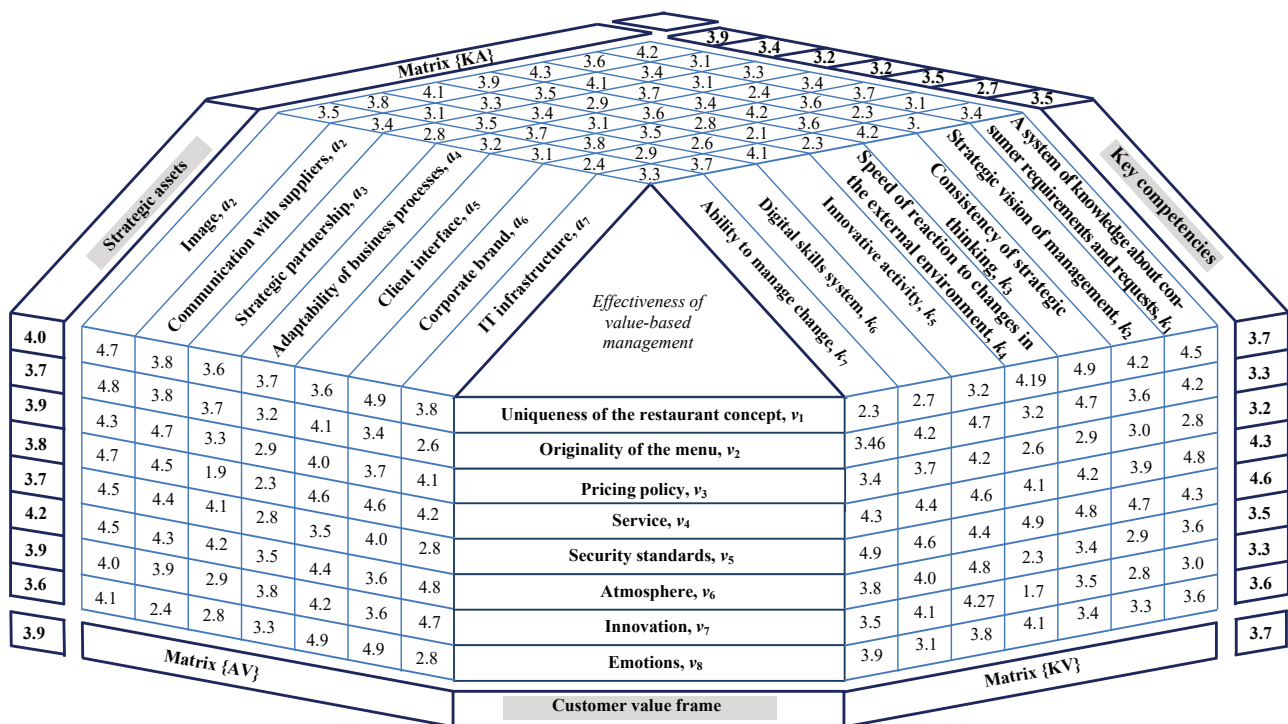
Matrix {KA}

3.9 3.4 3.2 3.2 3.5 2.7 3.5

4.2 3.6 3.1 4.3 3.4 3.3 3.9 4.1 3.1 3.4 4.1 3.5 3.7 2.4 3.7 3.8 3.3 2.9 3.4 3.6 3.1 3.5 3.5 3.4 3.6 4.2 2.3 3.4 3.1 3.5 3.1 2.8 3.6 4.2 2.8 3.7 3.5 2.1 3. 3.2 3.8 2.6 2.3 3.1 2.9 4.1 2.4 3.7 3.3

Strategic assets

Key competencies

Image, $a_2$

Communication with suppliers, $a_2$

Strategic partnership, $a_3$

Adaptability of business processes, $a_4$

Client interface, $a_5$

Corporate brand, $a_6$

IT infrastructure, $a_7$

Ability to manage change, $k_7$

Digital skills system, $k_6$

Innovative activity, $k_5$

Speed of reaction to changes in the external environment, $k_4$

Consistency of strategic thinking, $k_3$

Strategic vision of management, $k_2$

A system of knowledge about consumer requirements and requests, $k_1$

Effectiveness of value-based management

| | | | | | | | | | | | | | | | |
|---|---|---|---|---|---|---|---|---|---|---|---|---|---|---|---|
| 4.0 | 4.7 | 3.8 | 3.6 | 3.7 | 3.6 | 4.9 | 3.8 | Uniqueness of the restaurant concept, $v_1$ | 2.3 | 2.7 | 3.2 | 4.19 | 4.9 | 4.2 | 4.5 | 3.7 |
| 3.7 | 4.8 | 3.8 | 3.7 | 3.2 | 4.1 | 3.4 | 2.6 | Originality of the menu, $v_2$ | 3.46 | 4.2 | 4.7 | 3.2 | 4.7 | 3.6 | 4.2 | 3.3 |
| 3.9 | 4.3 | 4.7 | 3.3 | 2.9 | 4.0 | 3.7 | 4.1 | Pricing policy, $v_3$ | 3.4 | 3.7 | 4.2 | 2.6 | 2.9 | 3.0 | 2.8 | 3.2 |
| 3.8 | 4.7 | 4.5 | 1.9 | 2.3 | 4.6 | 4.6 | 4.2 | Service, $v_4$ | 4.3 | 4.4 | 4.6 | 4.1 | 4.2 | 3.9 | 4.8 | 4.3 |
| 3.7 | 4.5 | 4.4 | 4.1 | 2.8 | 3.5 | 4.0 | 2.8 | Security standards, $v_5$ | 4.9 | 4.6 | 4.4 | 4.9 | 4.8 | 4.7 | 4.3 | 4.6 |
| 4.2 | 4.5 | 4.3 | 4.2 | 3.5 | 4.4 | 3.6 | 4.8 | Atmosphere, $v_6$ | 3.8 | 4.0 | 4.8 | 2.3 | 3.4 | 2.9 | 3.6 | 3.5 |
| 3.9 | 4.0 | 3.9 | 2.9 | 3.8 | 4.2 | 3.6 | 4.7 | Innovation, $v_7$ | 3.5 | 4.1 | 4.27 | 1.7 | 3.5 | 2.8 | 3.0 | 3.3 |
| 3.6 | 4.1 | 2.4 | 2.8 | 3.3 | 4.9 | 4.9 | 2.8 | Emotions, $v_8$ | 3.9 | 3.1 | 3.8 | 4.1 | 3.4 | 3.3 | 3.6 | 3.6 |

3.9 3.7

Matrix {AV}

Matrix {KV}

Customer value frame